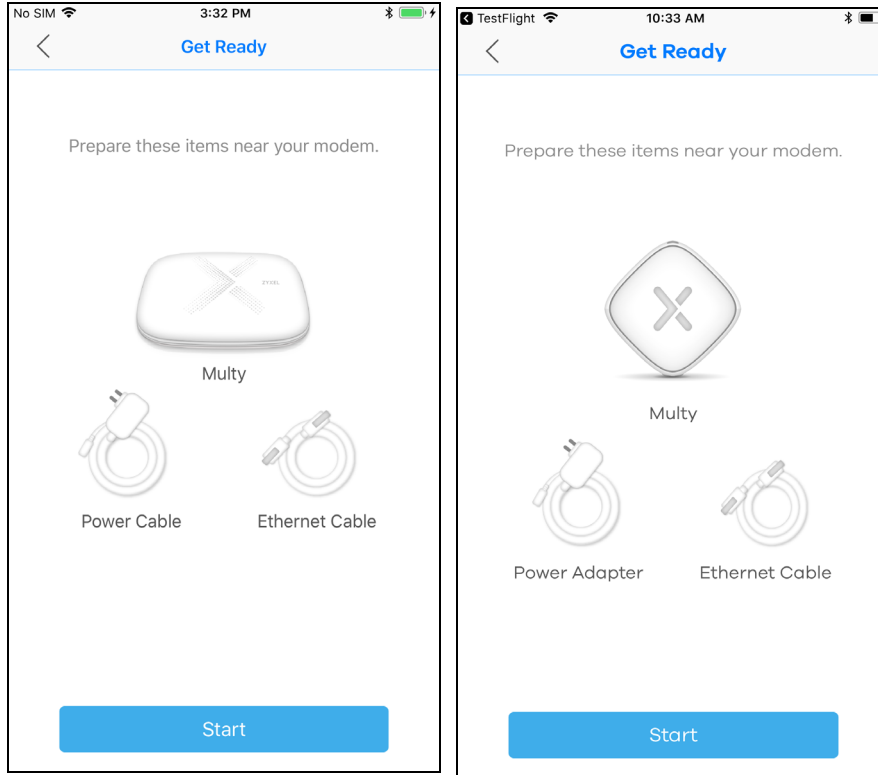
No SIM 3:32 PM

Get Ready

Prepare these items near your modem.

ZYXEL

Multy

Power Cable

Ethernet Cable

Start

TestFlight 10:33 AM

Get Ready

Prepare these items near your modem.

Multy

Power Adapter

Ethernet Cable

Start